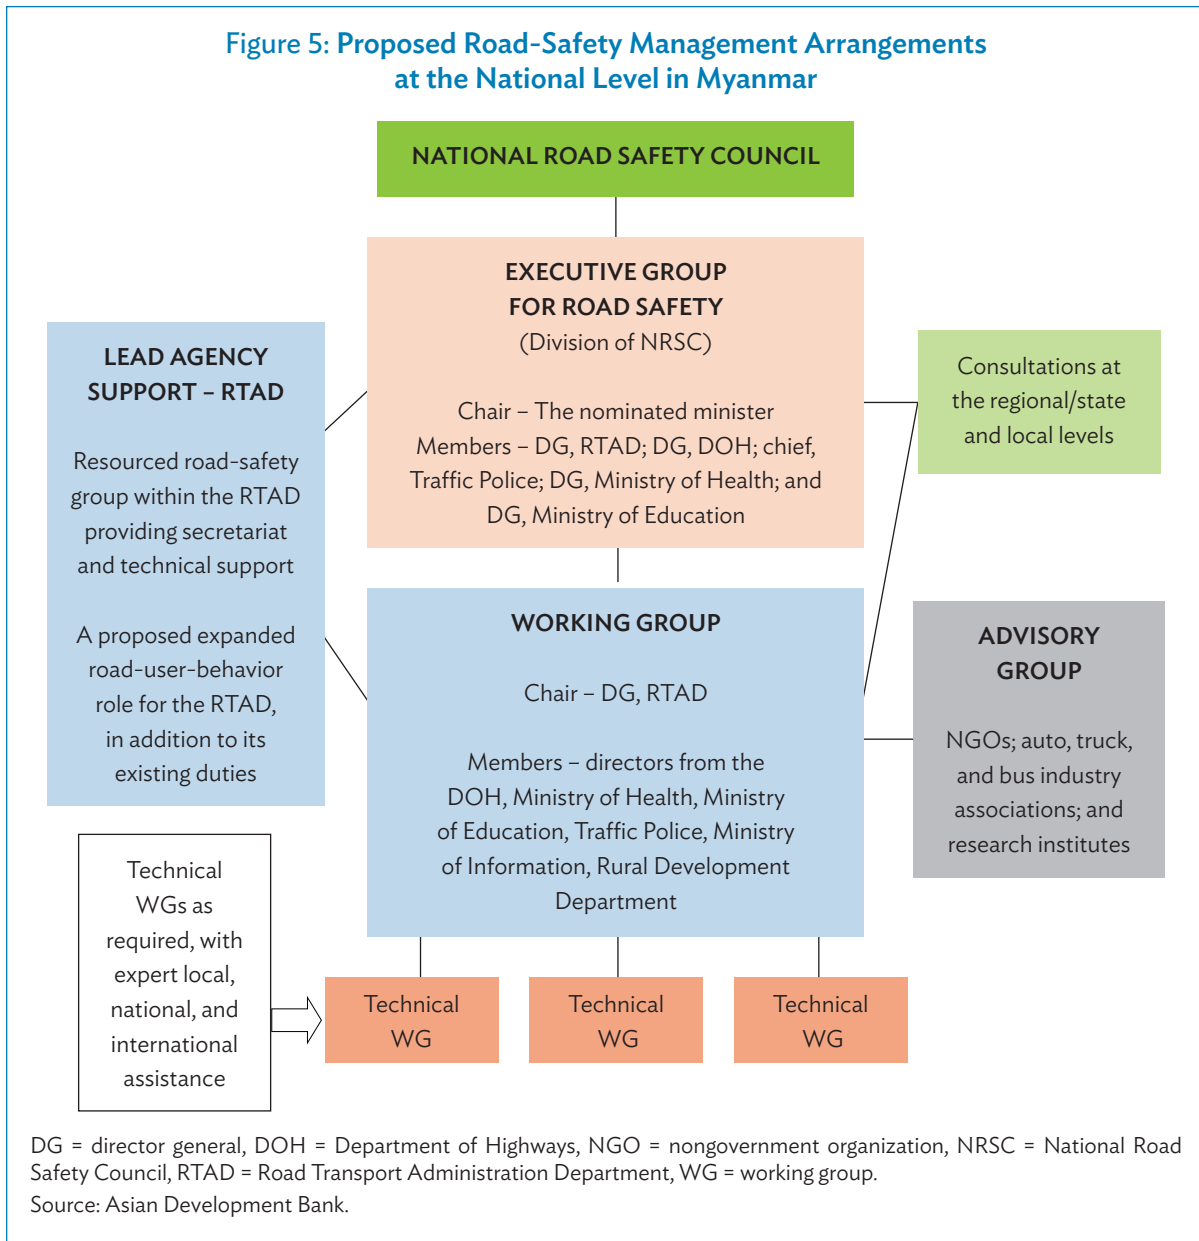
Figure 5: Proposed Road-Safety Management Arrangements at the National Level in Myanmar

NATIONAL ROAD SAFETY COUNCIL

EXECUTIVE GROUP FOR ROAD SAFETY
(Division of NRSC)

Chair – The nominated minister
Members – DG, RTAD; DG, DOH; chief, Traffic Police; DG, Ministry of Health; and DG, Ministry of Education

LEAD AGENCY SUPPORT – RTAD

Resourced road-safety group within the RTAD providing secretariat and technical support

A proposed expanded road-user-behavior role for the RTAD, in addition to its existing duties

Consultations at the regional/state and local levels

WORKING GROUP

Chair – DG, RTAD

Members – directors from the DOH, Ministry of Health, Ministry of Education, Traffic Police, Ministry of Information, Rural Development Department

ADVISORY GROUP

NGOs; auto, truck, and bus industry associations; and research institutes

Technical WGs as required, with expert local, national, and international assistance

Technical WG

Technical WG

Technical WG

DG = director general, DOH = Department of Highways, NGO = nongovernment organization, NRSC = National Road Safety Council, RTAD = Road Transport Administration Department, WG = working group.
Source: Asian Development Bank.